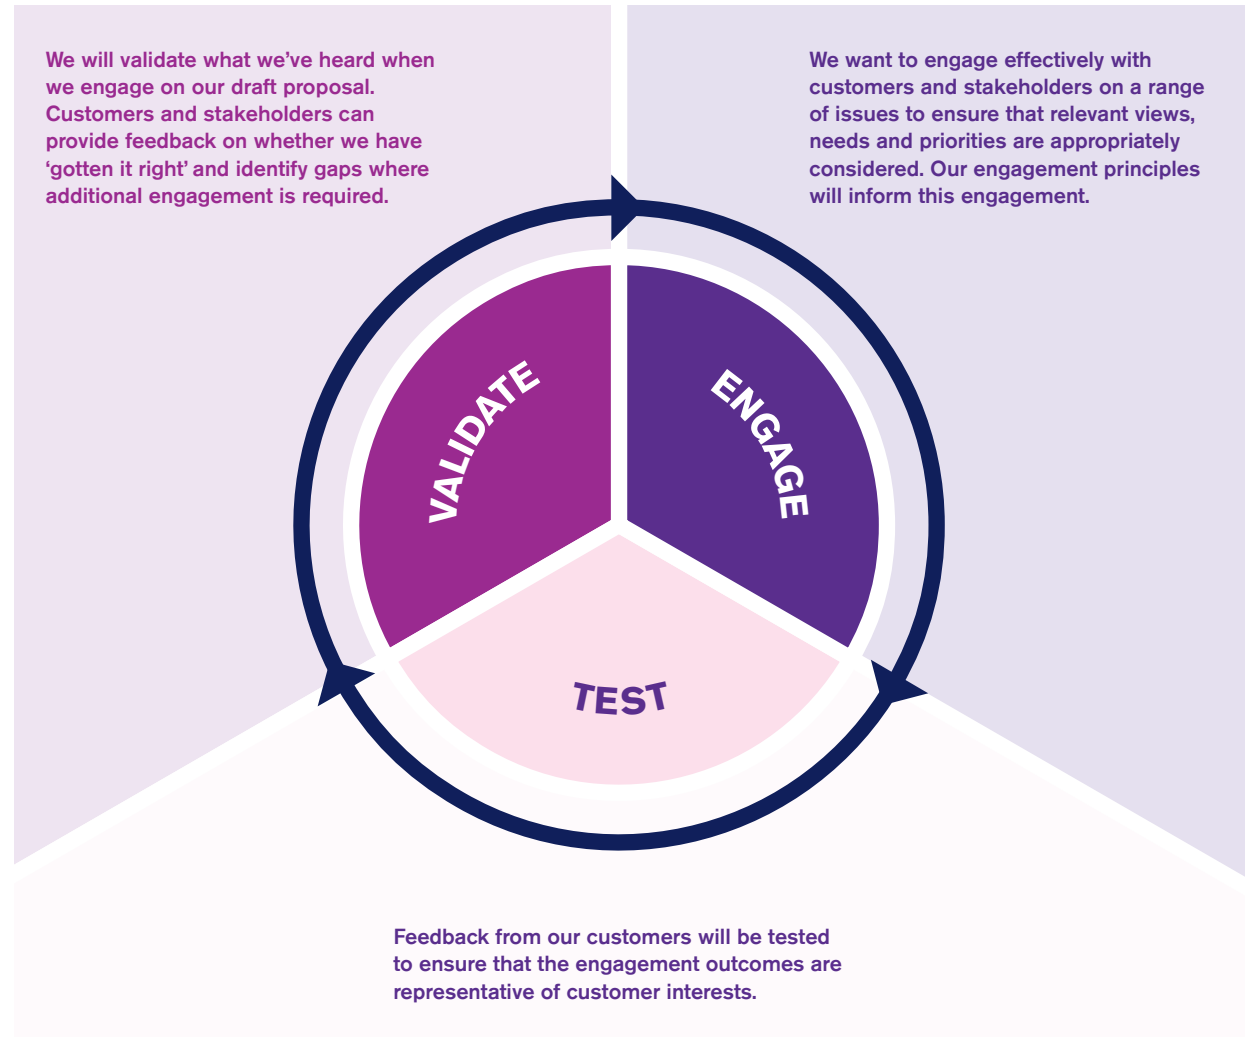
We will validate what we've heard when we engage on our draft proposal. Customers and stakeholders can provide feedback on whether we have 'gotten it right' and identify gaps where additional engagement is required.

We want to engage effectively with customers and stakeholders on a range of issues to ensure that relevant views, needs and priorities are appropriately considered. Our engagement principles will inform this engagement.

VALIDATE

ENGAGE

TEST

Feedback from our customers will be tested to ensure that the engagement outcomes are representative of customer interests.